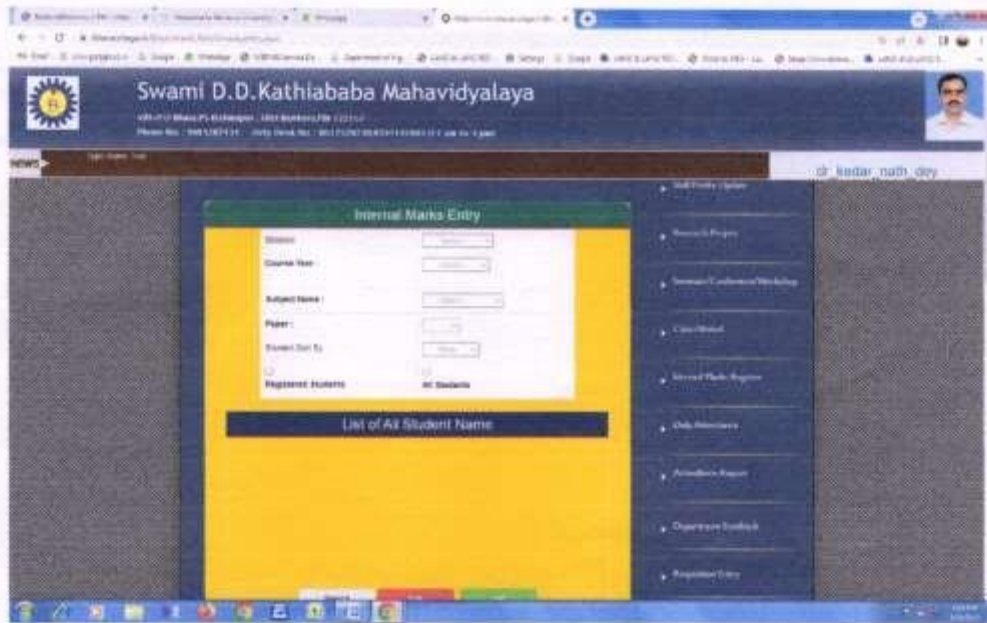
Swami D.D.Kathiababa Mahavidyalaya

NEWS

dr_kedar_nath_dey

Internal Marks Entry

Session :

Course Year :

Subject Name :

Paper :

Student Sort By

Registered Students

All Students

List of All Student Name

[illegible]

Research Project

Seminar/Conference/Workshop

Class Routine

Internal Marks Register

Daily Attendance

Attendance Report

Department Feedback

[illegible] Entry